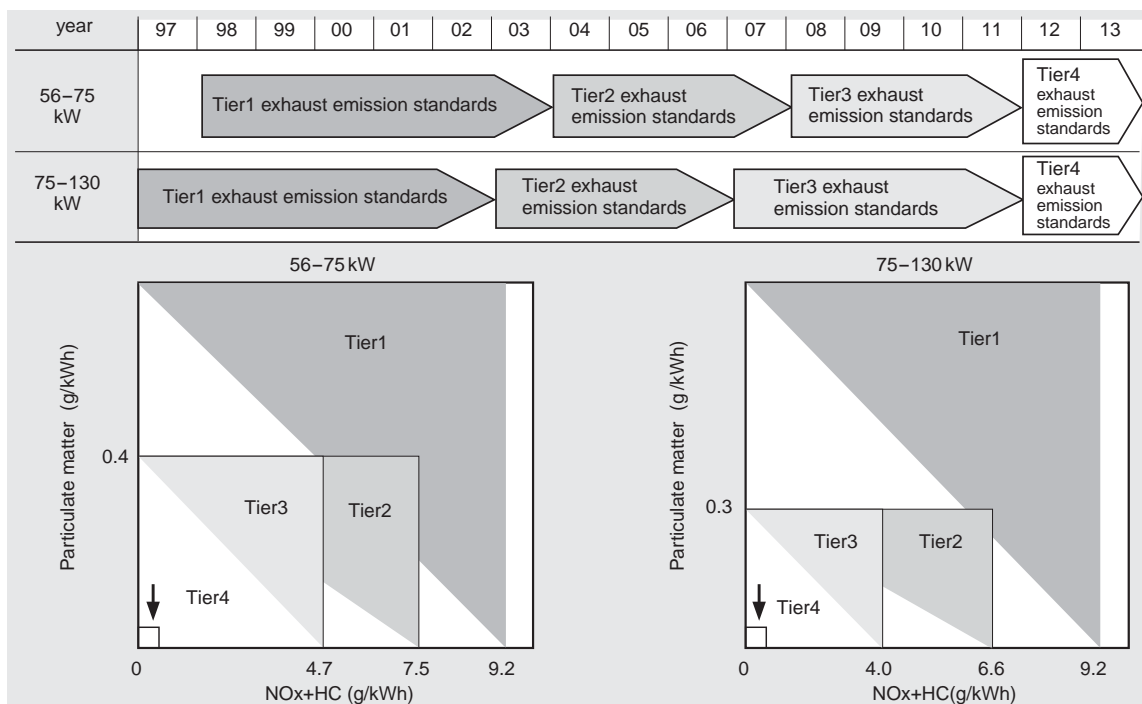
| year | 97 | 98 | 99 | 00 | 01 | 02 | 03 | 04 | 05 | 06 | 07 | 08 | 09 | 10 | 11 | 12 | 13 |
|---|---|---|---|---|---|---|---|---|---|---|---|---|---|---|---|---|---|
| 56−75 kW | Tier1 exhaust emission standards | | | | | | Tier2 exhaust emission standards | | | | | Tier3 exhaust emission standards | | | | Tier4 exhaust emission standards | |
| 75−130 kW | Tier1 exhaust emission standards | | | | | | Tier2 exhaust emission standards | | | | | Tier3 exhaust emission standards | | | | Tier4 exhaust emission standards | |

56−75 kW

Tier1

Tier2

Tier3

Tier4

Particulate matter (g/kWh)

0.4

0

4.7

7.5

9.2

NOx+HC (g/kWh)

75−130 kW

Tier1

Tier2

Tier3

Tier4

Particulate matter (g/kWh)

0.3

0

4.0

6.6

9.2

NOx+HC(g/kWh)